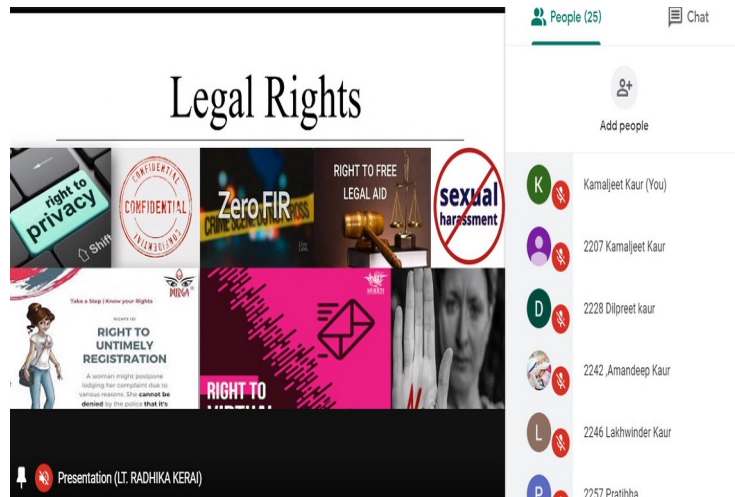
Legal Rights

right to privacy
Shift
CONFIDENTIAL
Zero FIR
CRIME SCENE DO NOT CROSS
RIGHT TO FREE LEGAL AID
sexual harassment

Take a Step | Know your Rights
DURGA
RIGHT TO
RIGHT TO UNTIMELY REGISTRATION
A woman might postpone lodging her complaint due to various reasons. She cannot be denied by the police that it's

RIGHT TO
VIRTUAL

Presentation (LT. RADHIKA KERAI)

People (25)
Chat
Add people
K Kamaljeet Kaur (You)
2207 Kamaljeet Kaur
D 2228 Dilpreet kaur
2242 ,Amandeep Kaur
L 2246 Lakhwinder Kaur
P 2257 Pratibha